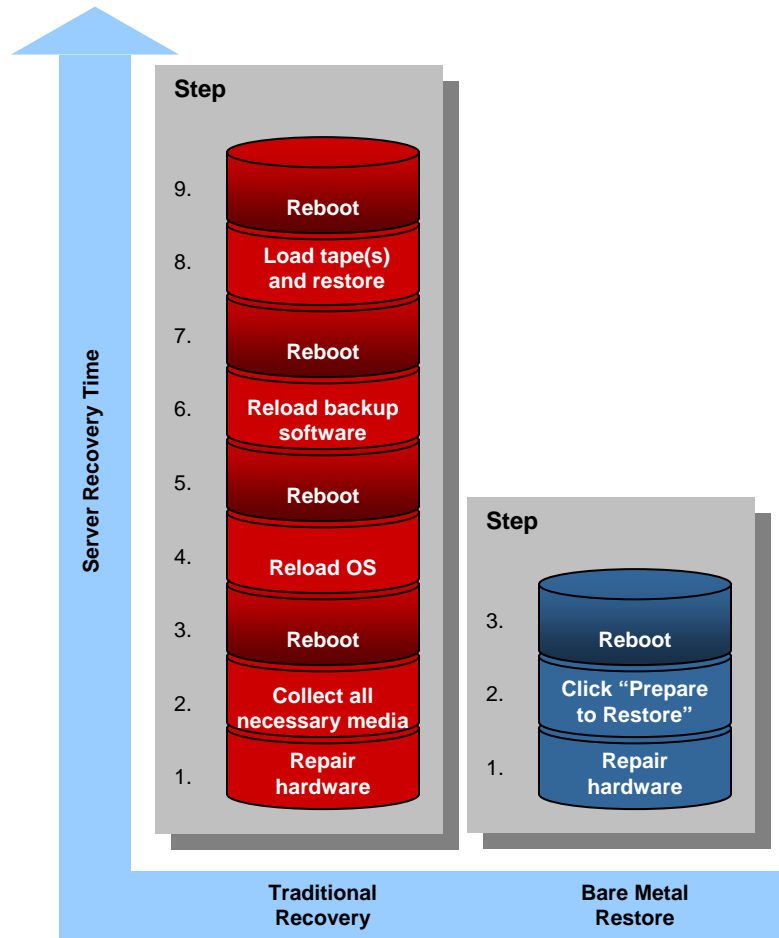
Server Recovery Time

Step

9. Reboot

8. Load tape(s) and restore

7. Reboot

6. Reload backup software

5. Reboot

4. Reload OS

3. Reboot

2. Collect all necessary media

1. Repair hardware

Step

3. Reboot

2. Click “Prepare to Restore”

1. Repair hardware

Traditional Recovery

Bare Metal Restore